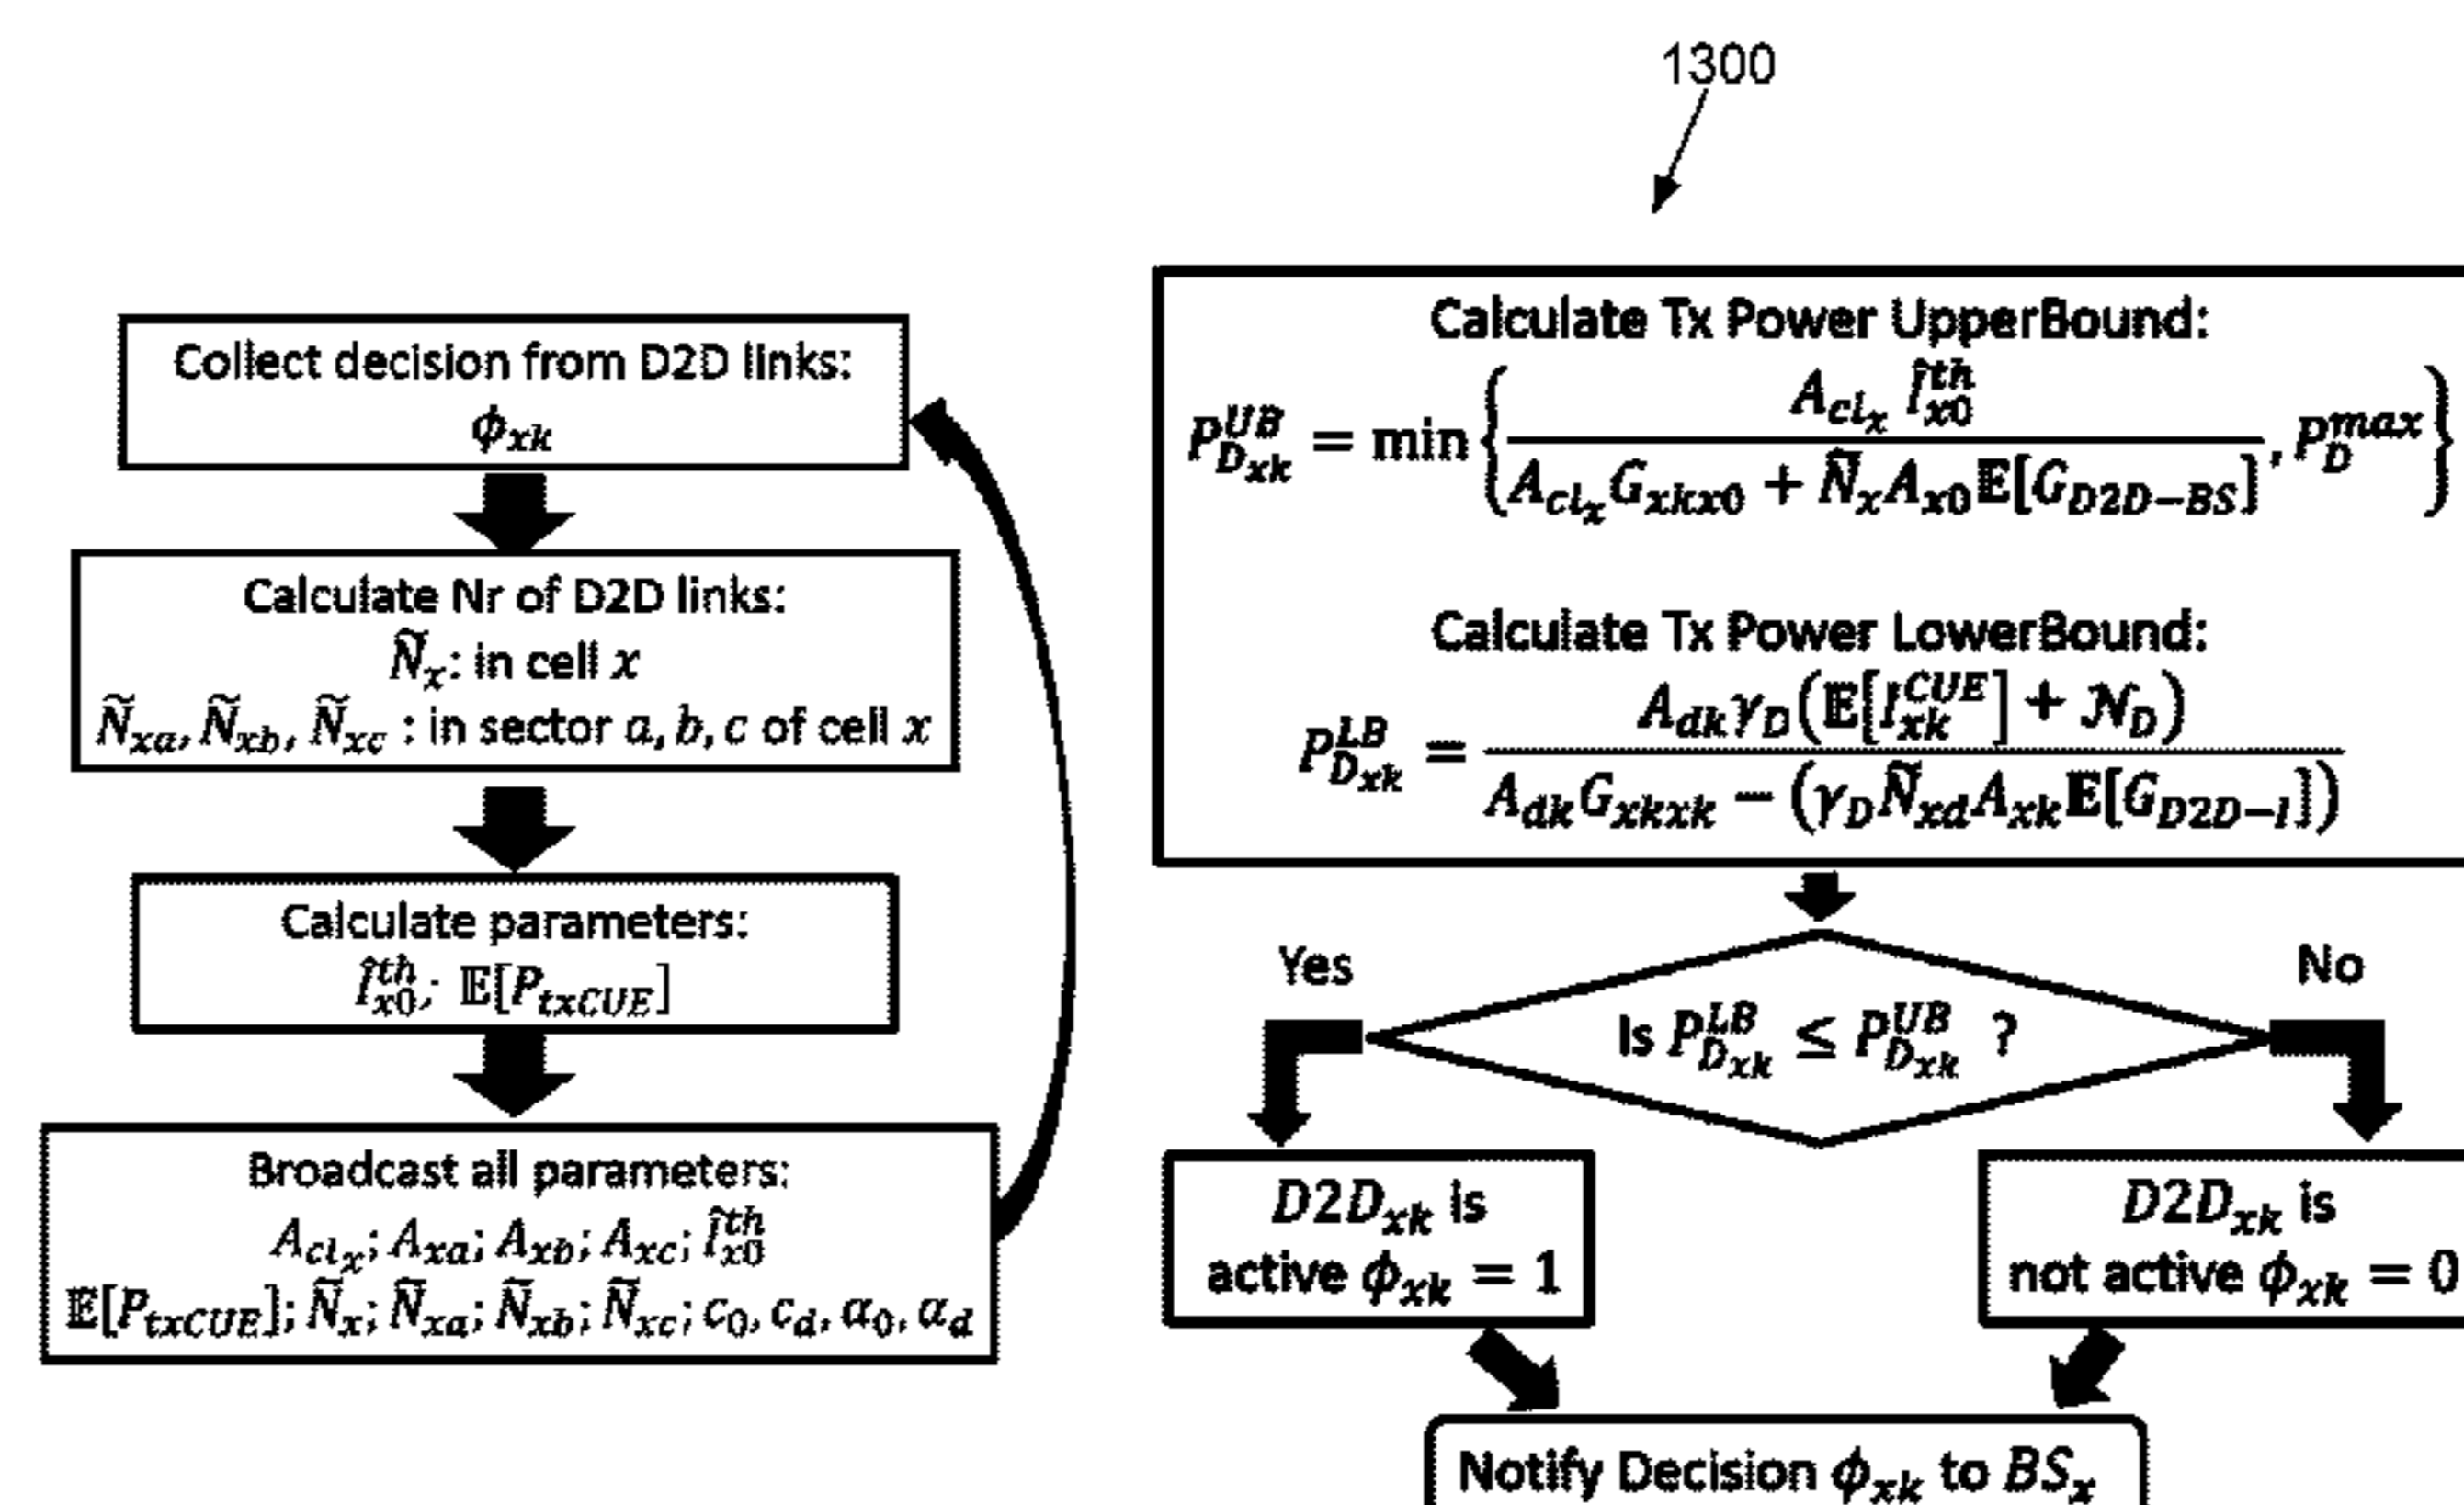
1300

Collect decision from D2D links:
$\phi_{xk}$

Calculate Nr of D2D links:
$\widetilde{N}_x$: in cell $x$
$\widetilde{N}_{xa}, \widetilde{N}_{xb}, \widetilde{N}_{xc}$ : in sector $a, b, c$ of cell $x$

Calculate parameters:
$\hat{I}_{x0}^{th}$; $\mathbb{E}[P_{txCUE}]$

Broadcast all parameters:
$A_{cl_x}; A_{xa}; A_{xb}; A_{xc}; \hat{I}_{x0}^{th}$
$\mathbb{E}[P_{txCUE}]; \widetilde{N}_x; \widetilde{N}_{xa}; \widetilde{N}_{xb}; \widetilde{N}_{xc}; c_0, c_d, \alpha_0, \alpha_d$

Calculate Tx Power UpperBound:
$P_{D_{xk}}^{UB} = \min\left\{\frac{A_{cl_x}\hat{I}_{x0}^{th}}{A_{cl_x}G_{xkx0} + \widetilde{N}_x A_{x0}\mathbb{E}[G_{D2D-BS}]}, P_D^{max}\right\}$

Calculate Tx Power LowerBound:
$P_{D_{xk}}^{LB} = \frac{A_{dk}\gamma_D\left(\mathbb{E}[I_{xk}^{CUE}] + \mathcal{N}_D\right)}{A_{dk}G_{xkxk} - \left(\gamma_D\widetilde{N}_{xd}A_{xk}\mathbb{E}[G_{D2D-I}]\right)}$

Yes

No

Is $P_{D_{xk}}^{LB} \leq P_{D_{xk}}^{UB}$ ?

$D2D_{xk}$ is active $\phi_{xk} = 1$

$D2D_{xk}$ is not active $\phi_{xk} = 0$

Notify Decision $\phi_{xk}$ to $BS_x$